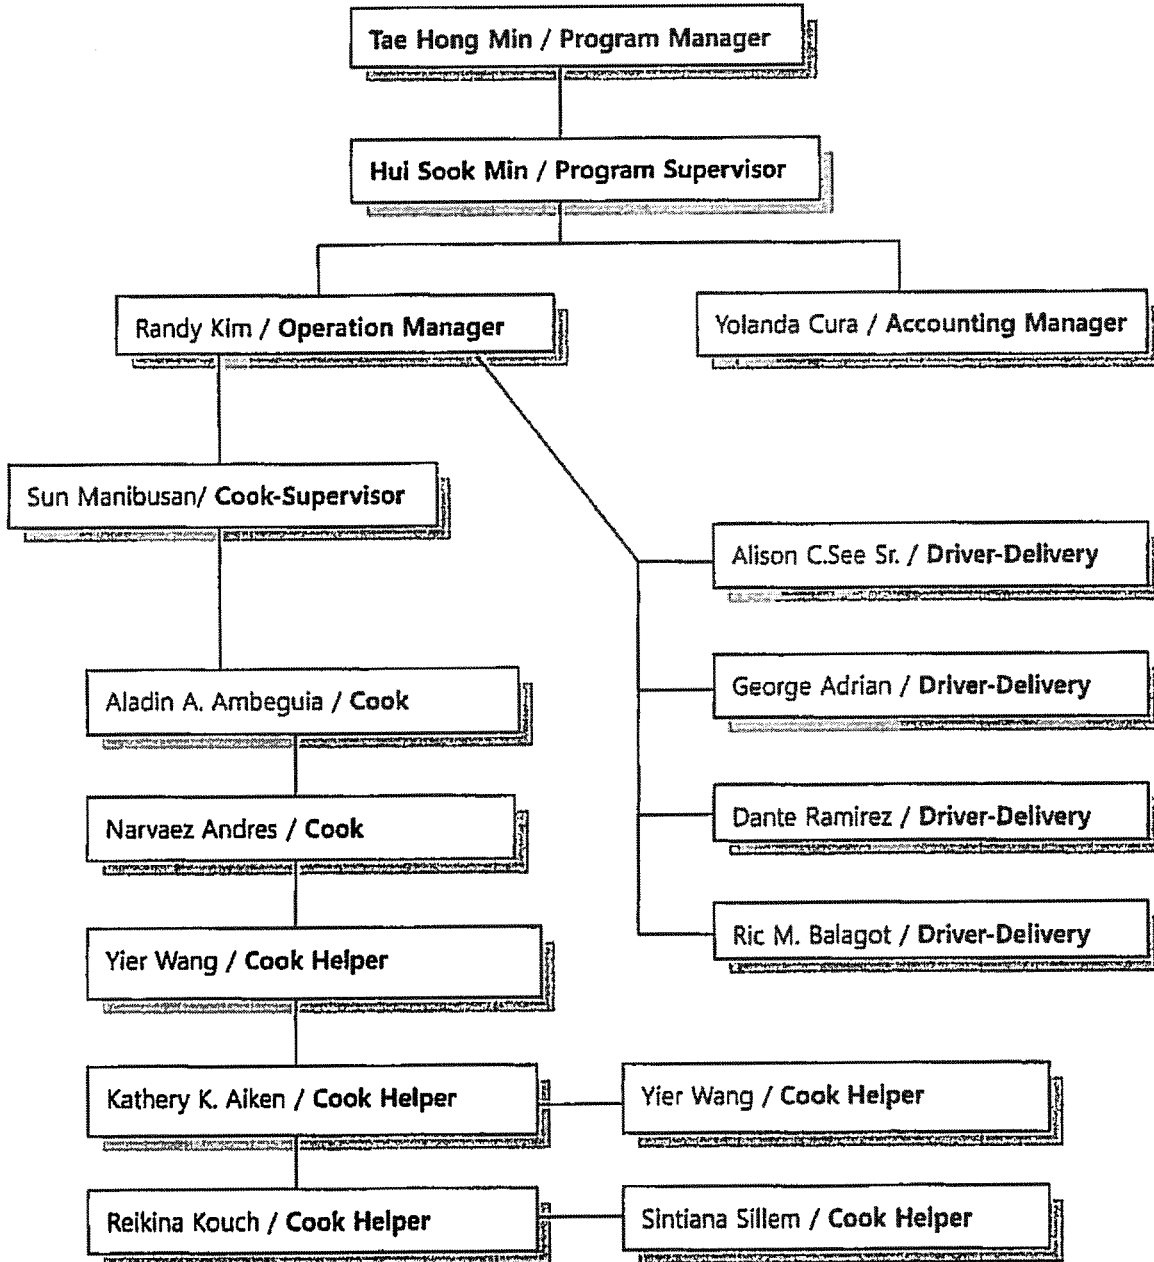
Tae Hong Min / Program Manager

Hui Sook Min / Program Supervisor

Randy Kim / Operation Manager

Yolanda Cura / Accounting Manager

Sun Manibusan/ Cook-Supervisor

Alison C.See Sr. / Driver-Delivery

George Adrian / Driver-Delivery

Dante Ramirez / Driver-Delivery

Ric M. Balagot / Driver-Delivery

Aladin A. Ambeguia / Cook

Narvaez Andres / Cook

Yier Wang / Cook Helper

Kathery K. Aiken / Cook Helper

Yier Wang / Cook Helper

Reikina Kouch / Cook Helper

Sintiana Sillem / Cook Helper